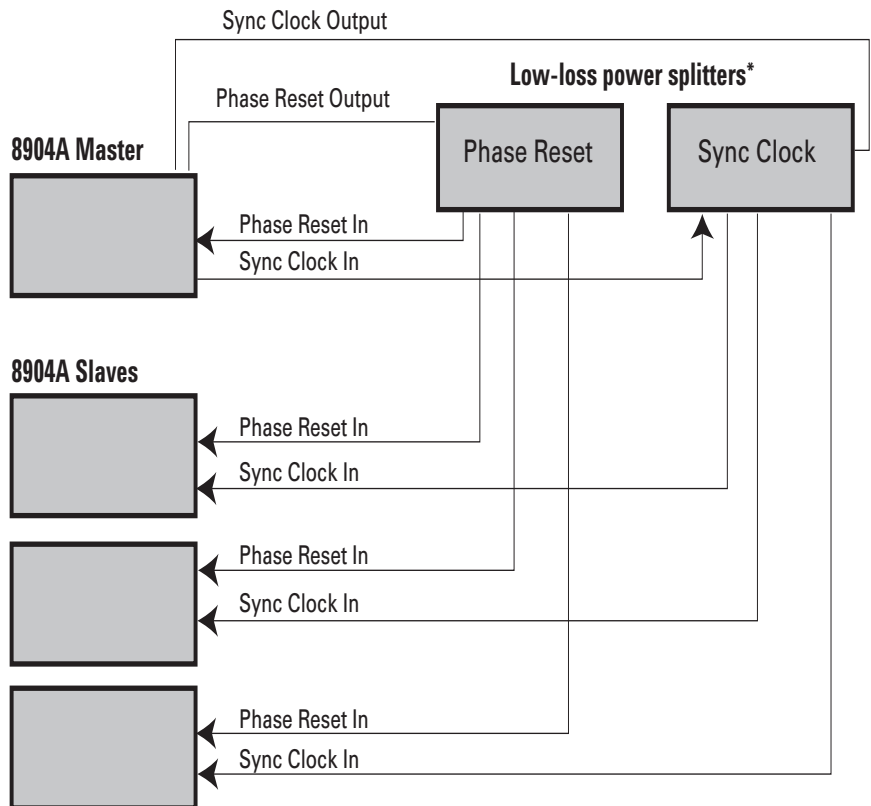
Sync Clock Output

Low-loss power splitters*

Phase Reset Output

8904A Master

Phase Reset

Sync Clock

Phase Reset In

Sync Clock In

8904A Slaves

Phase Reset In

Sync Clock In

Phase Reset In

Sync Clock In

Phase Reset In

Sync Clock In